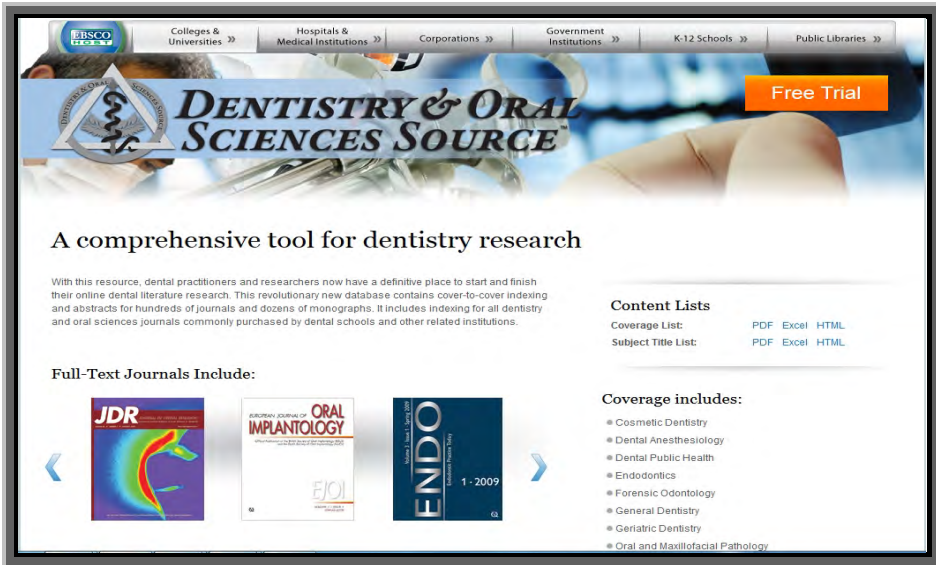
EBSCO HOST

Colleges & Universities »

Hospitals & Medical Institutions »

Corporations »

Government Institutions »

K-12 Schools »

Public Libraries »

DENTISTRY & ORAL SCIENCES SOURCE™

Free Trial

A comprehensive tool for dentistry research

With this resource, dental practitioners and researchers now have a definitive place to start and finish their online dental literature research. This revolutionary new database contains cover-to-cover indexing and abstracts for hundreds of journals and dozens of monographs. It includes indexing for all dentistry and oral sciences journals commonly purchased by dental schools and other related institutions.

Full-Text Journals Include:

JDR

EUROPEAN JOURNAL OF ORAL IMPLANTOLOGY

EJOI

ENDO

1 - 2009

Content Lists

Coverage List: PDF Excel HTML

Subject Title List: PDF Excel HTML

Coverage includes:

Cosmetic Dentistry
Dental Anesthesiology
Dental Public Health
Endodontics
Forensic Odontology
General Dentistry
Geriatric Dentistry
Oral and Maxillofacial Pathology